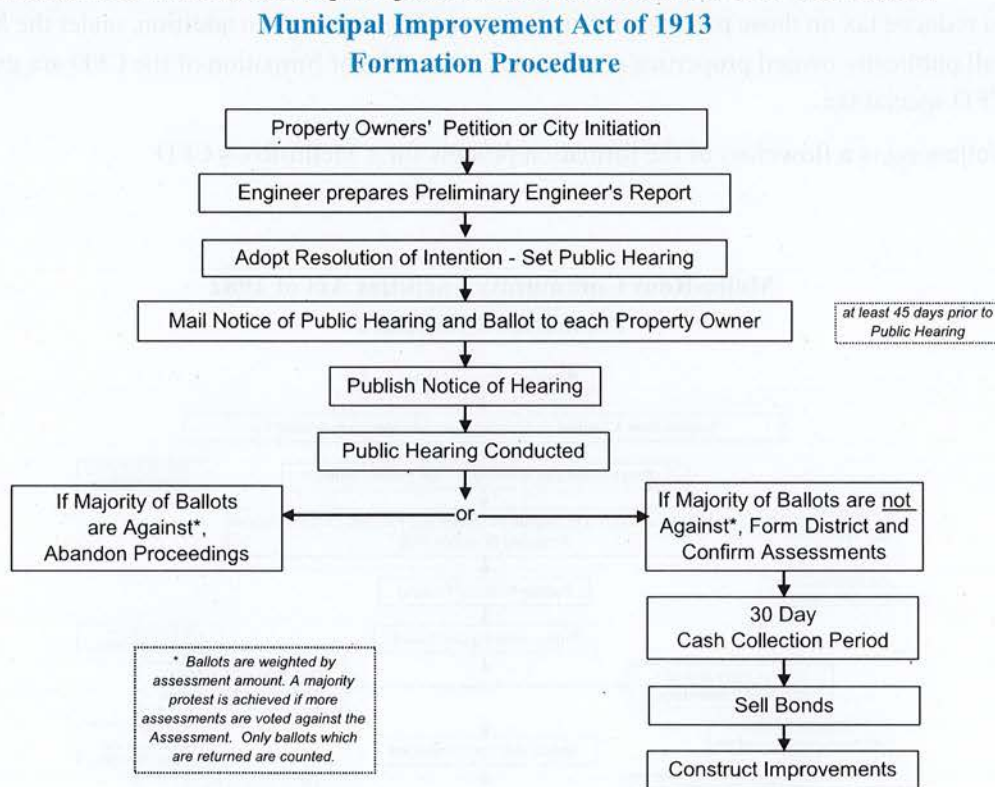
Municipal Improvement Act of 1913
Formation Procedure

Property Owners' Petition or City Initiation

Engineer prepares Preliminary Engineer's Report

Adopt Resolution of Intention - Set Public Hearing

Mail Notice of Public Hearing and Ballot to each Property Owner

at least 45 days prior to Public Hearing

Publish Notice of Hearing

Public Hearing Conducted

If Majority of Ballots are Against*, Abandon Proceedings

or

If Majority of Ballots are not Against*, Form District and Confirm Assessments

30 Day Cash Collection Period

Sell Bonds

Construct Improvements

* Ballots are weighted by assessment amount. A majority protest is achieved if more assessments are voted against the Assessment. Only ballots which are returned are counted.